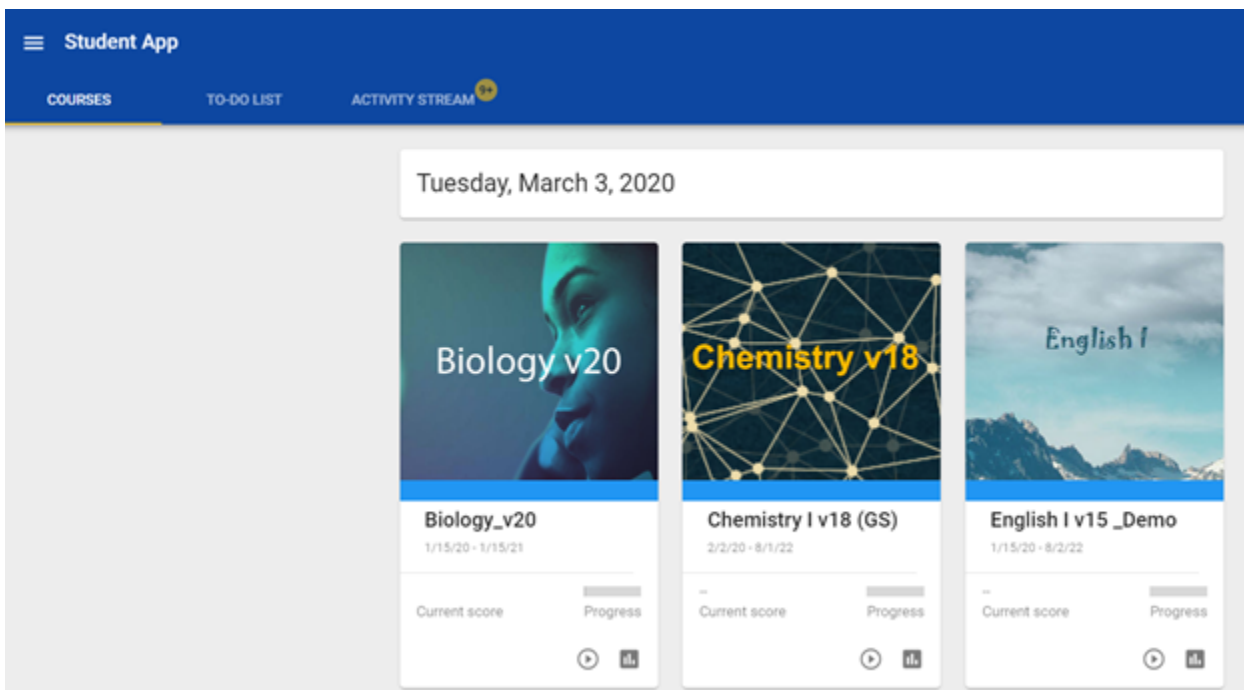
Student App

COURSES
TO-DO LIST
ACTIVITY STREAM 9+

Tuesday, March 3, 2020

Biology v20

Biology_v20
1/15/20 - 1/15/21
Current score
Progress

Chemistry v18

Chemistry I v18 (GS)
2/2/20 - 8/1/22
--
Current score
Progress

English I

English I v15 _Demo
1/15/20 - 8/2/22
--
Current score
Progress